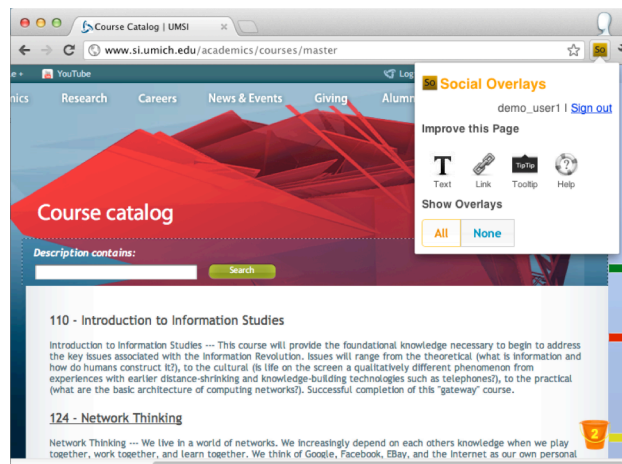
Course Catalog | UMSI

www.si.umich.edu/academics/courses/master

So

e ▾ YouTube Log

nics Research Careers News & Events Giving Alumn

So Social Overlays

demo_user1 | Sign out

Improve this Page

Text Link TipTip Tooltip Help

Show Overlays

All None

Course catalog

Description contains:

Search

110 - Introduction to Information Studies

Introduction to Information Studies --- This course will provide the foundational knowledge necessary to begin to address the key issues associated with the Information Revolution. Issues will range from the theoretical (what is information and how do humans construct it?), to the cultural (is life on the screen a qualitatively different phenomenon from experiences with earlier distance-shrinking and knowledge-building technologies such as telephones?), to the practical (what are the basic architecture of computing networks?). Successful completion of this "gateway" course.

124 - Network Thinking

Network Thinking --- We live in a world of networks. We increasingly depend on each others knowledge when we play together, work together, and learn together. We think of Google, Facebook, EBay, and the Internet as our own personal

2